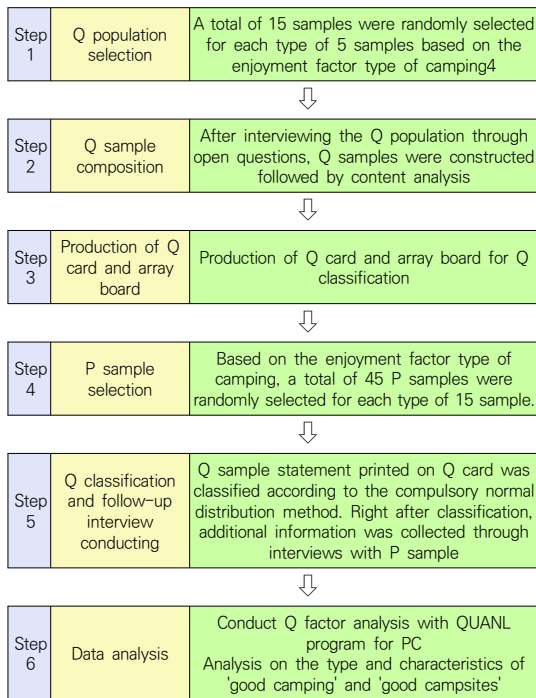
| Step 1 | Q population selection | A total of 15 samples were randomly selected for each type of 5 samples based on the enjoyment factor type of camping4 |
|---|---|---|
| Step 2 | Q sample composition | After interviewing the Q population through open questions, Q samples were constructed followed by content analysis |
| Step 3 | Production of Q card and array board | Production of Q card and array board for Q classification |
| Step 4 | P sample selection | Based on the enjoyment factor type of camping, a total of 45 P samples were randomly selected for each type of 15 sample. |
| Step 5 | Q classification and follow-up interview conducting | Q sample statement printed on Q card was classified according to the compulsory normal distribution method. Right after classification, additional information was collected through interviews with P sample |
| Step 6 | Data analysis | Conduct Q factor analysis with QUANL program for PC Analysis on the type and characteristics of 'good camping' and 'good campsites' |